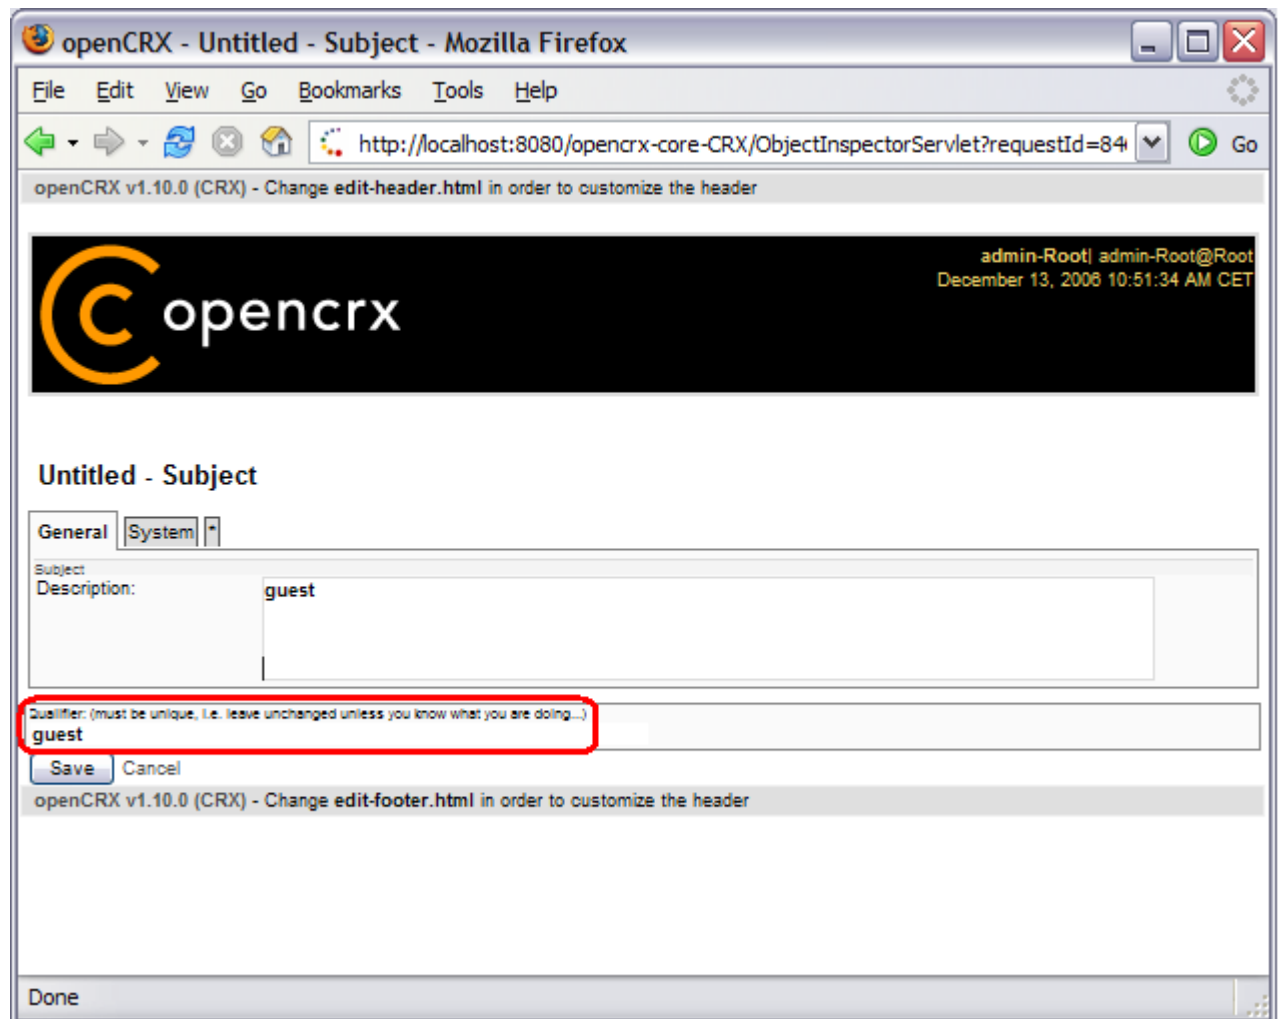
openCRX - Untitled - Subject - Mozilla Firefox

File Edit View Go Bookmarks Tools Help

http://localhost:8080/opencrx-core-CRX/ObjectInspectorServlet?requestId=84

Go

openCRX v1.10.0 (CRX) - Change edit-header.html in order to customize the header

opencrx

admin-Root| admin-Root@Root
December 13, 2006 10:51:34 AM CET

Untitled - Subject

General System *

Subject
Description: guest

Qualifier: (must be unique, i.e. leave unchanged unless you know what you are doing...)
guest

Save Cancel

openCRX v1.10.0 (CRX) - Change edit-footer.html in order to customize the header

Done